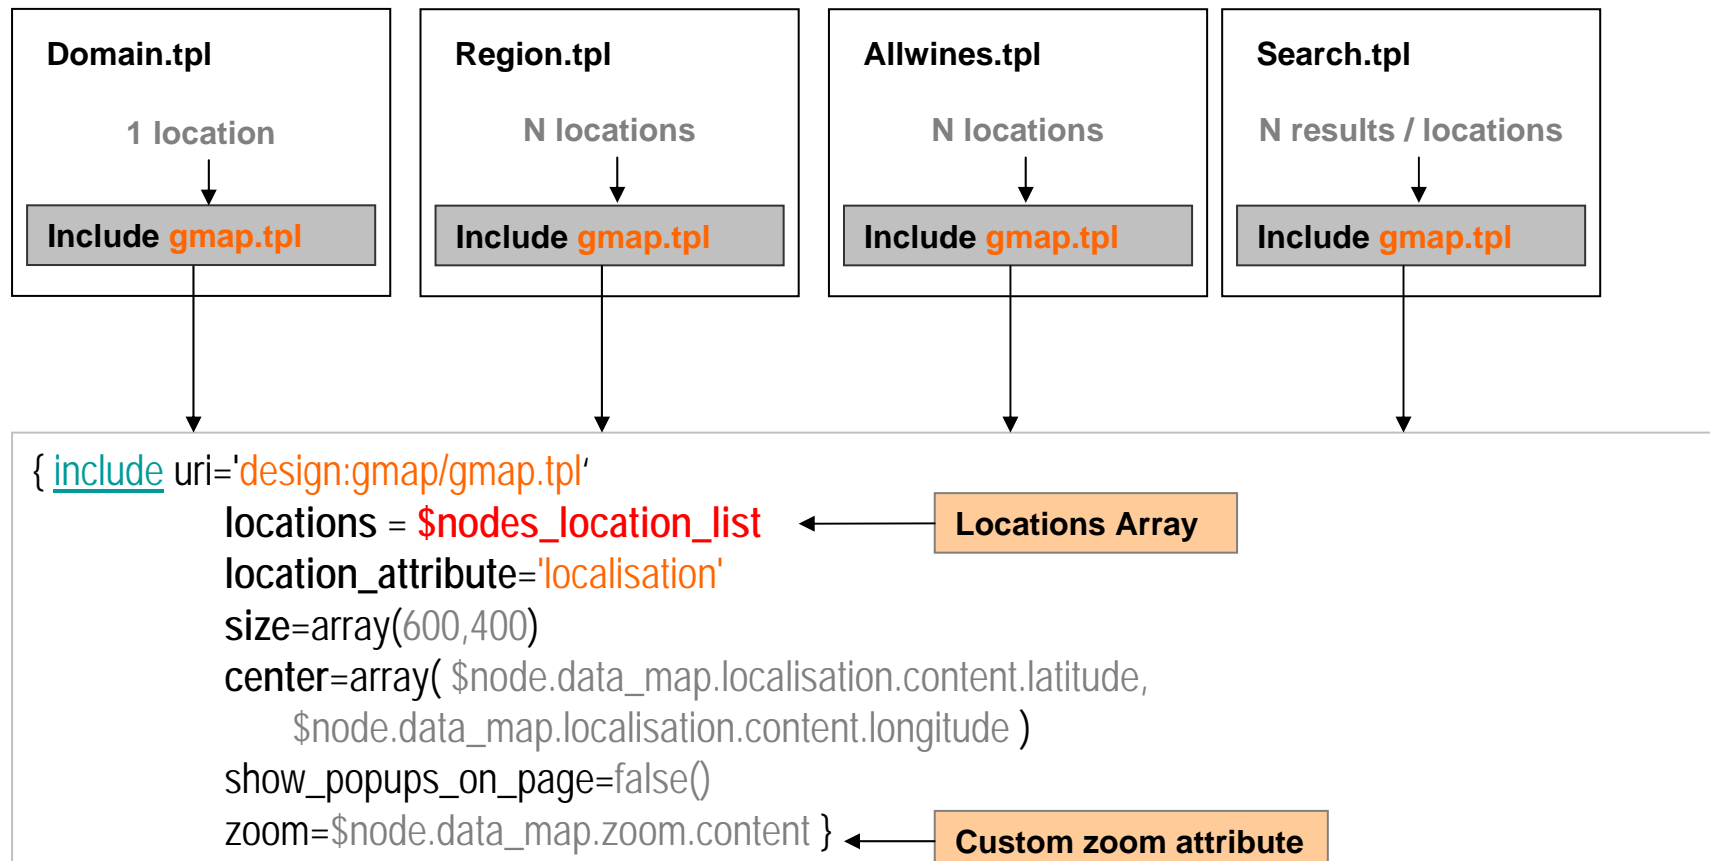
Domain.tpl

1 location

Include gmap.tpl

Region.tpl

N locations

Include gmap.tpl

Allwines.tpl

N locations

Include gmap.tpl

Search.tpl

N results / locations

Include gmap.tpl

{ include uri='design:gmap/gmap.tpl'
locations = $nodes_location_list
location_attribute='localisation'
size=array(600,400)
center=array( $node.data_map.localisation.content.latitude,
$node.data_map.localisation.content.longitude )
show_popups_on_page=false()
zoom=$node.data_map.zoom.content }

Locations Array

Custom zoom attribute